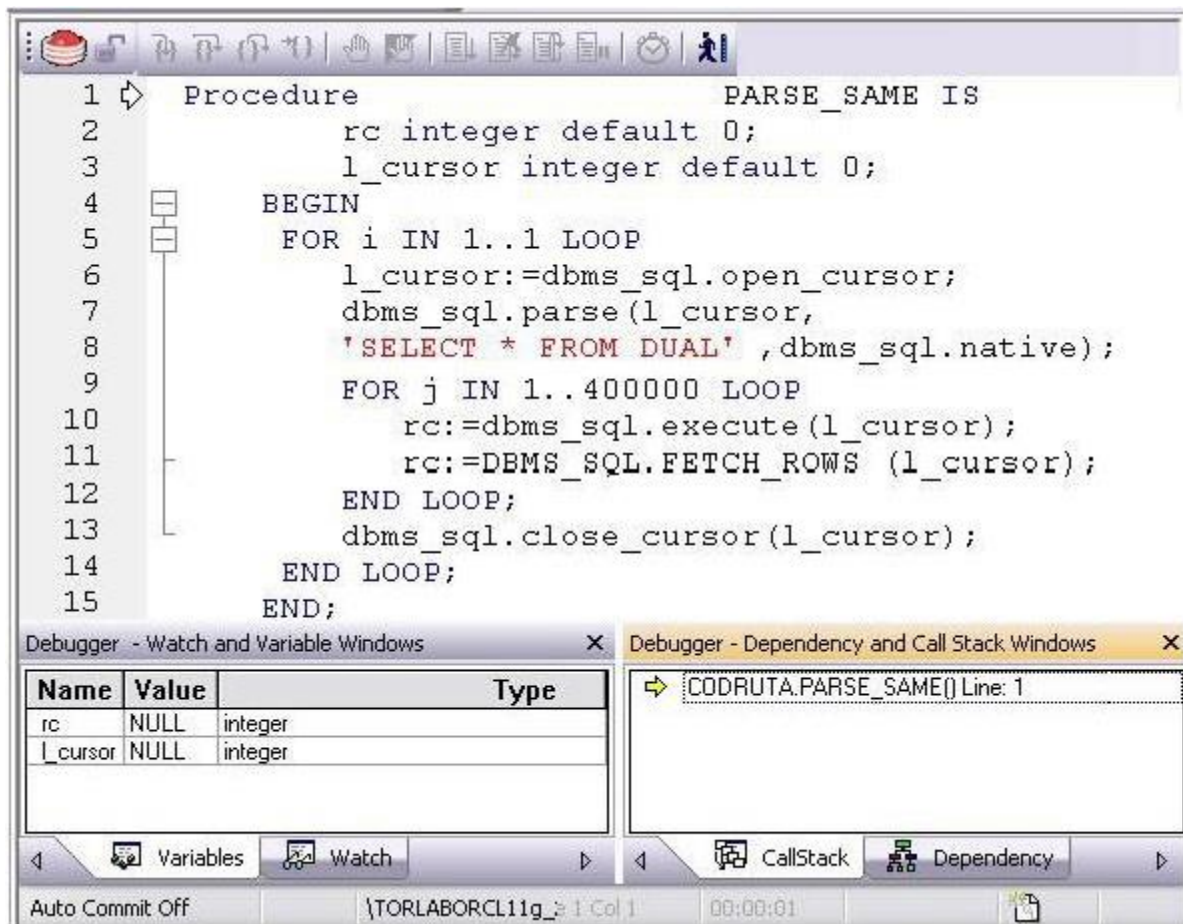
1 Procedure PARSE_SAME IS
2 rc integer default 0;
3 l_cursor integer default 0;
4 BEGIN
5 FOR i IN 1..1 LOOP
6 l_cursor:=dbms_sql.open_cursor;
7 dbms_sql.parse(l_cursor,
8 'SELECT * FROM DUAL' ,dbms_sql.native);
9 FOR j IN 1..400000 LOOP
10 rc:=dbms_sql.execute(l_cursor);
11 rc:=DBMS_SQL.FETCH_ROWS (l_cursor);
12 END LOOP;
13 dbms_sql.close_cursor(l_cursor);
14 END LOOP;
15 END;

Debugger - Watch and Variable Windows ×

| Name | Value | Type |
|---|---|---|
| rc | NULL | integer |
| l_cursor | NULL | integer |

Variables Watch

Debugger - Dependency and Call Stack Windows ×

CODRUTA.PARSE_SAME() Line: 1

CallStack Dependency

Auto Commit Off \TORLABORCL11g_ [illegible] 1 Col 1 00:00:01